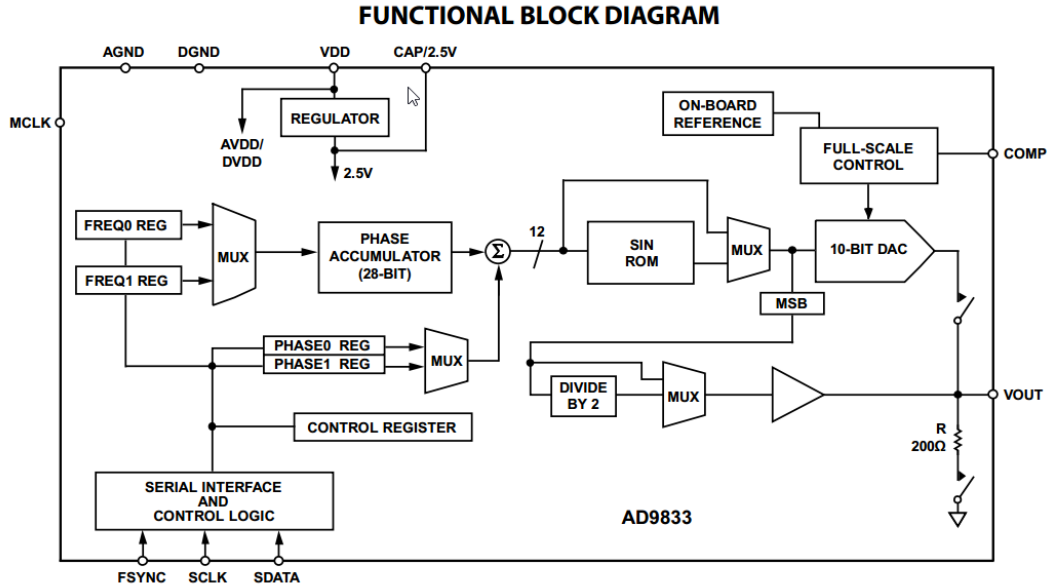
FUNCTIONAL BLOCK DIAGRAM

AGND
DGND
VDD
CAP/2.5V
MCLK
REGULATOR
AVDD/
DVDD
2.5V
ON-BOARD
REFERENCE
FULL-SCALE
CONTROL
COMP
FREQ0 REG
FREQ1 REG
MUX
PHASE
ACCUMULATOR
(28-BIT)
$\Sigma$
12
SIN
ROM
MUX
10-BIT DAC
MSB
PHASE0 REG
PHASE1 REG
MUX
DIVIDE
BY 2
MUX
VOUT
R
200Ω
CONTROL REGISTER
SERIAL INTERFACE
AND
CONTROL LOGIC
AD9833
FSYNC
SCLK
SDATA